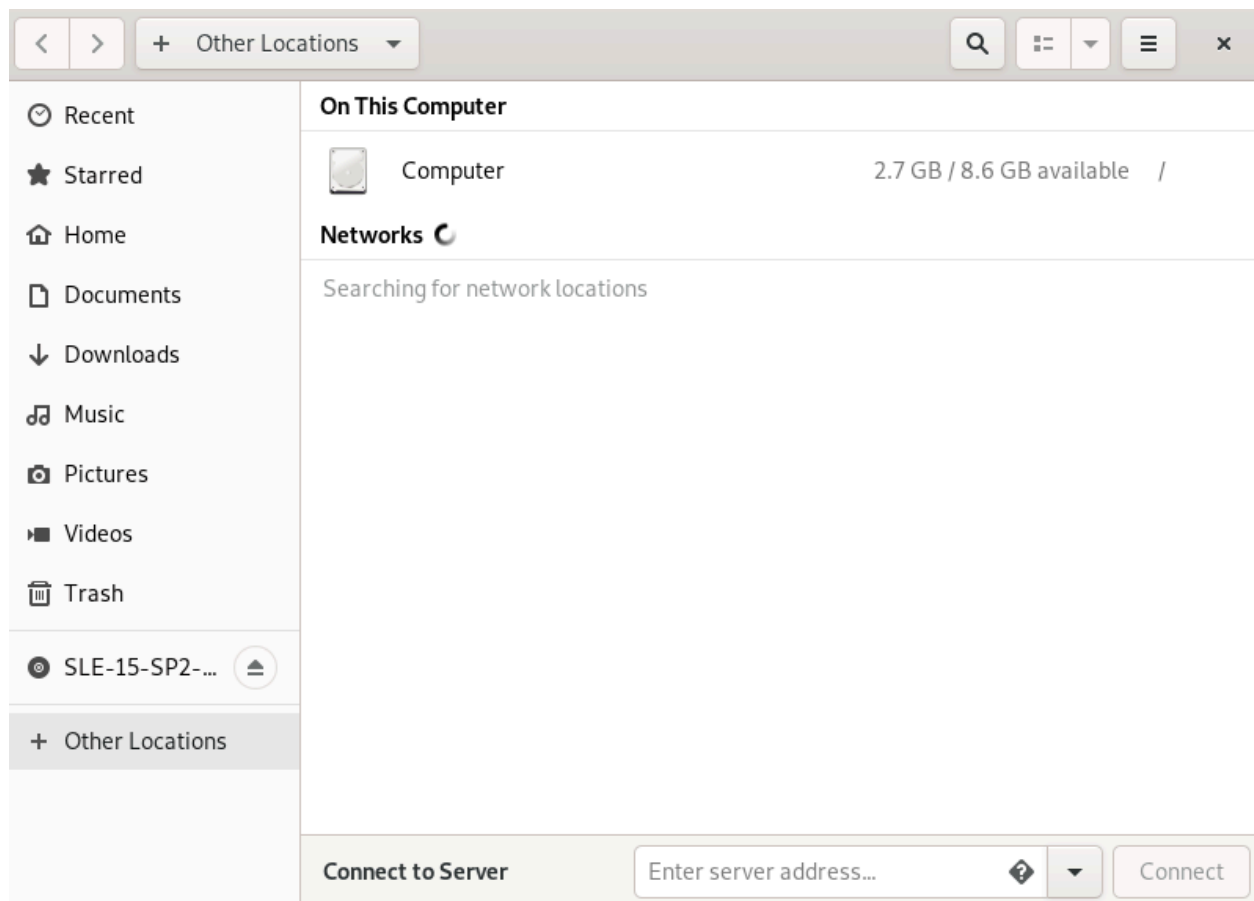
+ Other Locations

Recent
Starred
Home
Documents
Downloads
Music
Pictures
Videos
Trash
SLE-15-SP2-...
+ Other Locations

On This Computer

Computer 2.7 GB / 8.6 GB available /

Networks

Searching for network locations

Connect to Server Enter server address... Connect